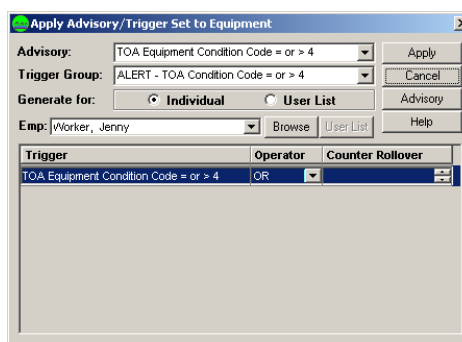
Apply Advisory/Trigger Set to Equipment

Advisory: TOA Equipment Condition Code = or > 4

Trigger Group: ALERT - TOA Condition Code = or > 4

Generate for: Individual User List

Emp: Worker, Jenny

Browse

User List

Apply

Cancel

Advisory

Help

| Trigger | Operator | Counter Rollover |
|---|---|---|
| TOA Equipment Condition Code = or > 4 | OR | |